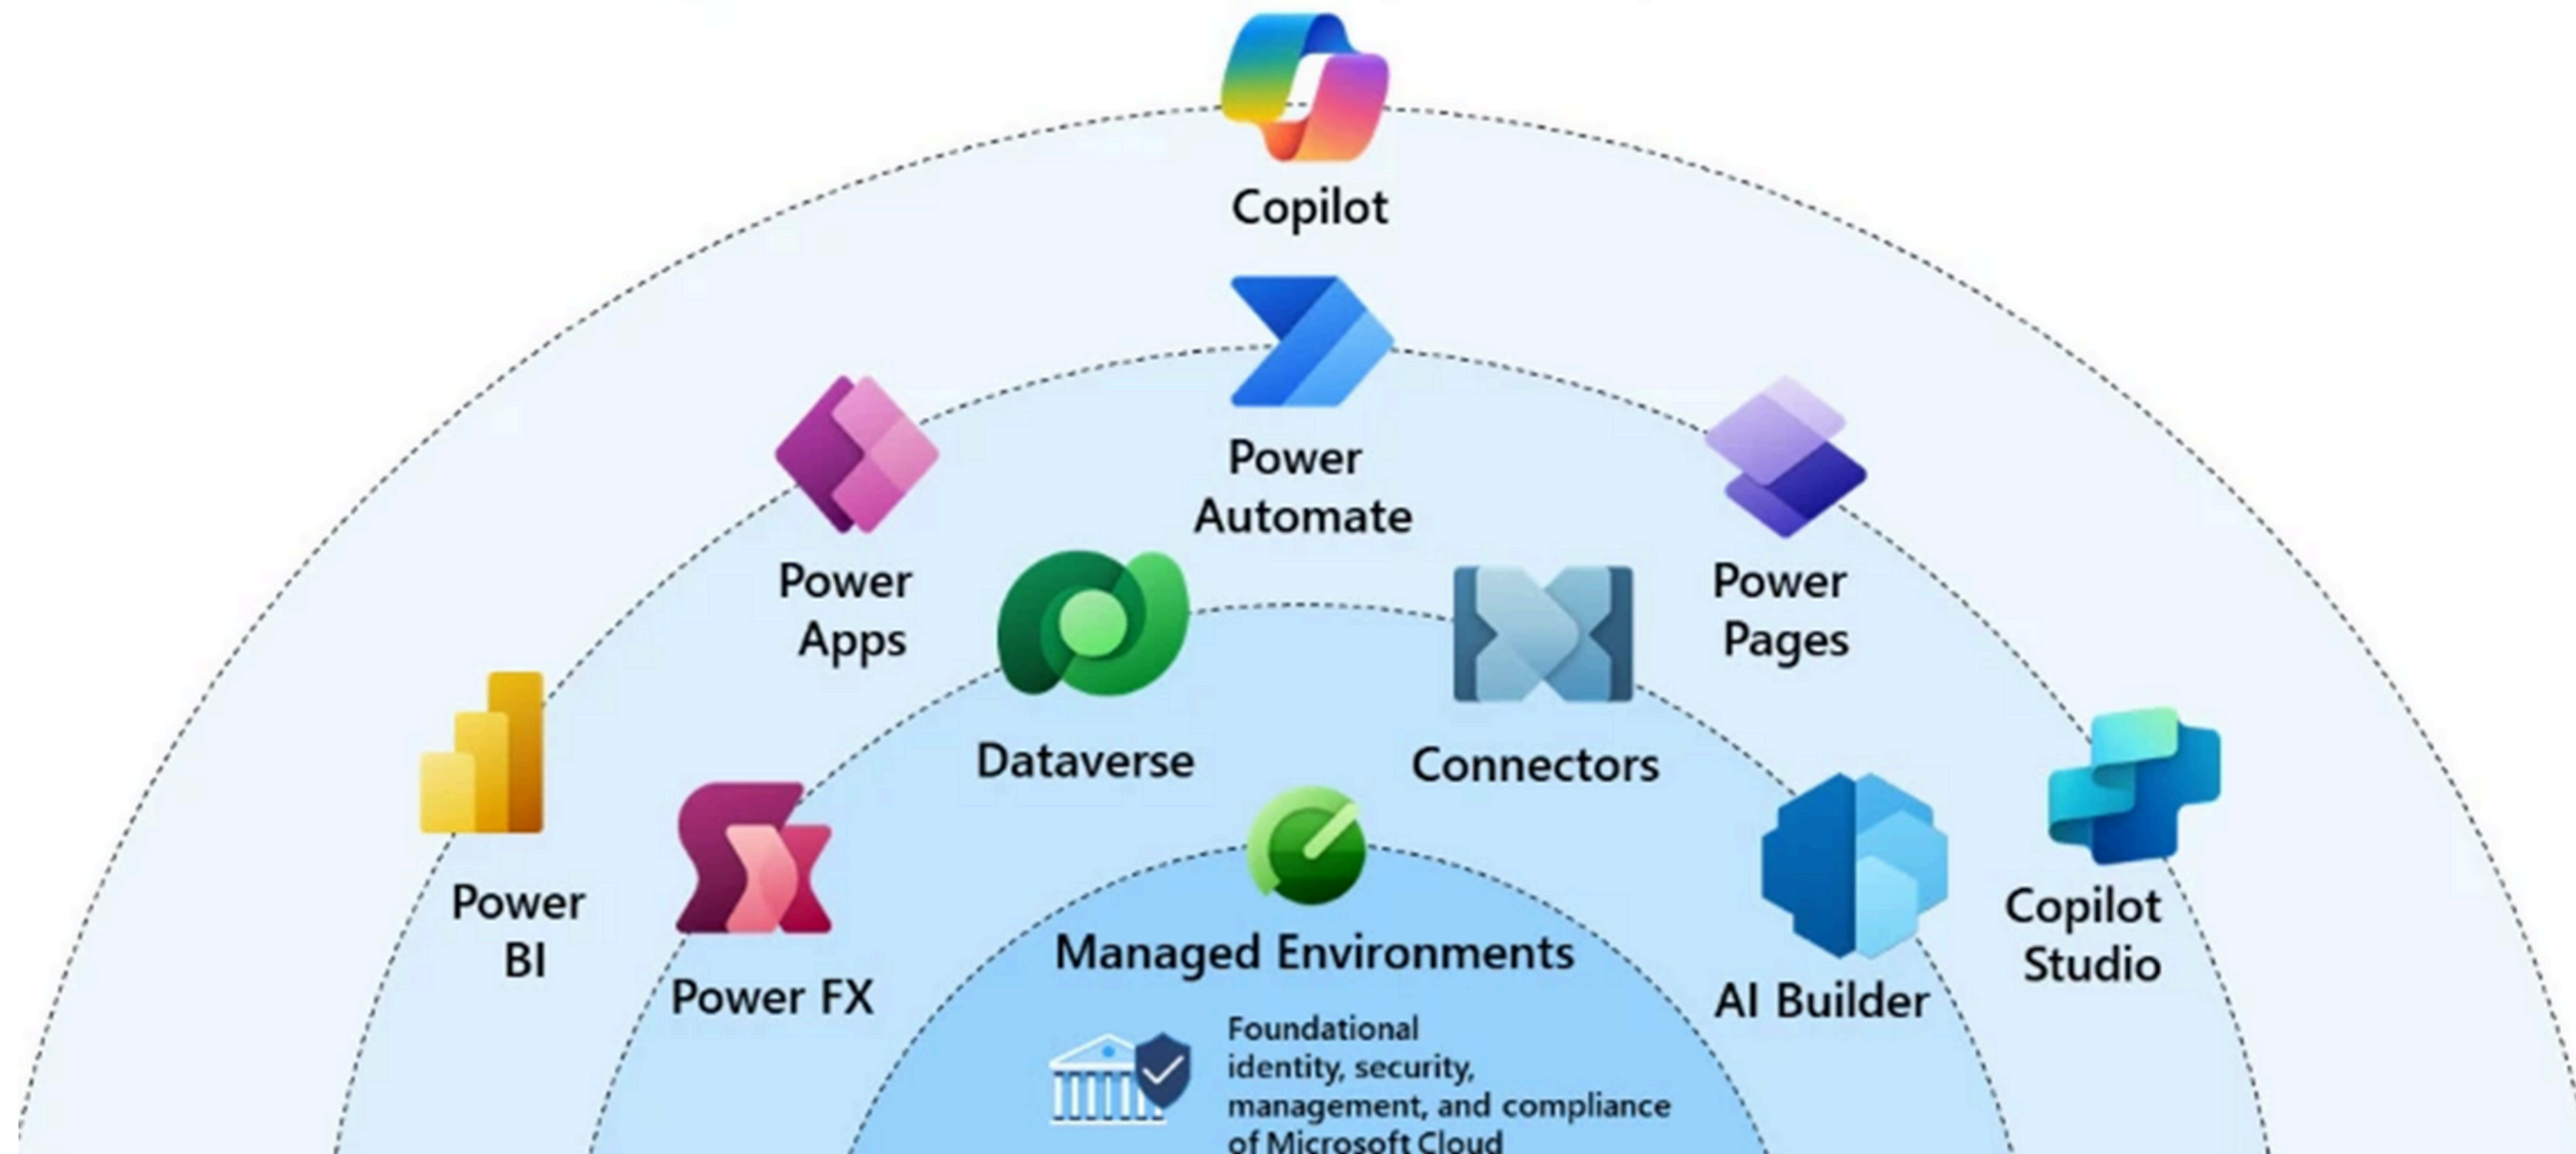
Copilot

Power Automate

Power Apps

Power Pages

Dataverse

Connectors

Power BI

Power FX

Managed Environments

AI Builder

Copilot Studio

Foundational identity, security, management, and compliance of Microsoft Cloud